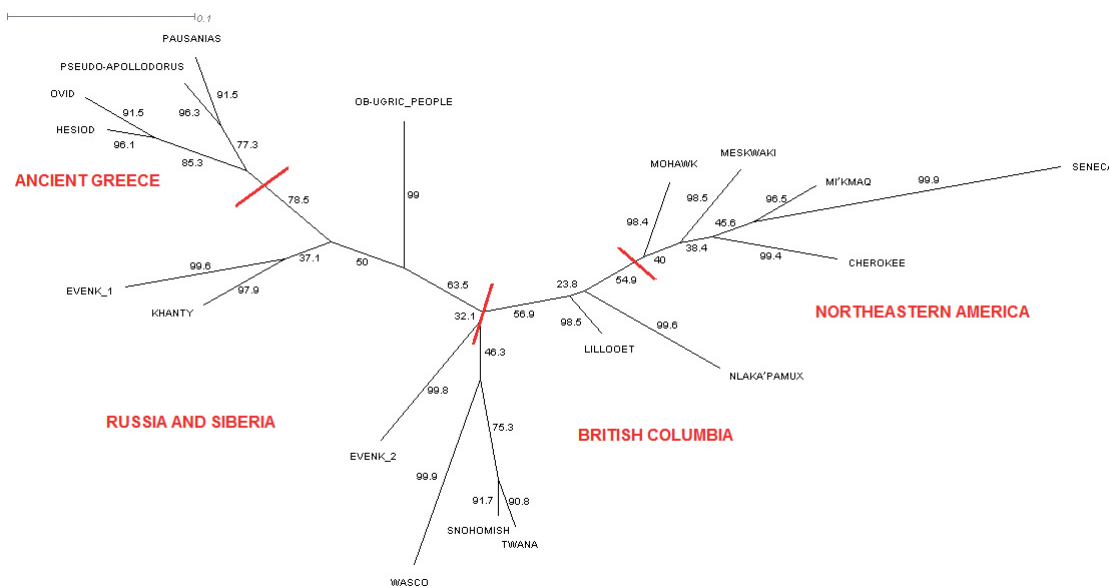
0.1

PAUSANIAS
PSEUDO-APOLLODORUS
OVID
HESIOD
91.5
96.3
91.5
96.1
77.3
85.3
ANCIENT GREECE
78.5
OB-UGRIC_PEOPLE
99
50
37.1
99.6
EVENK_1
97.9
KHANTY
63.5
32.1
56.9
46.3
23.8
98.5
LILLOOET
99.6
NLAKA'PAMUX
MOHAWK
MESKWAKI
98.4
98.5
40
54.9
45.6
38.4
96.5
MI'KMAQ
99.9
SENECA
99.4
CHEROKEE
NORTHEASTERN AMERICA
RUSSIA AND SIBERIA
BRITISH COLUMBIA
99.8
EVENK_2
75.3
99.9
91.7
90.8
SNOHOMISH
TWANA
WASCO